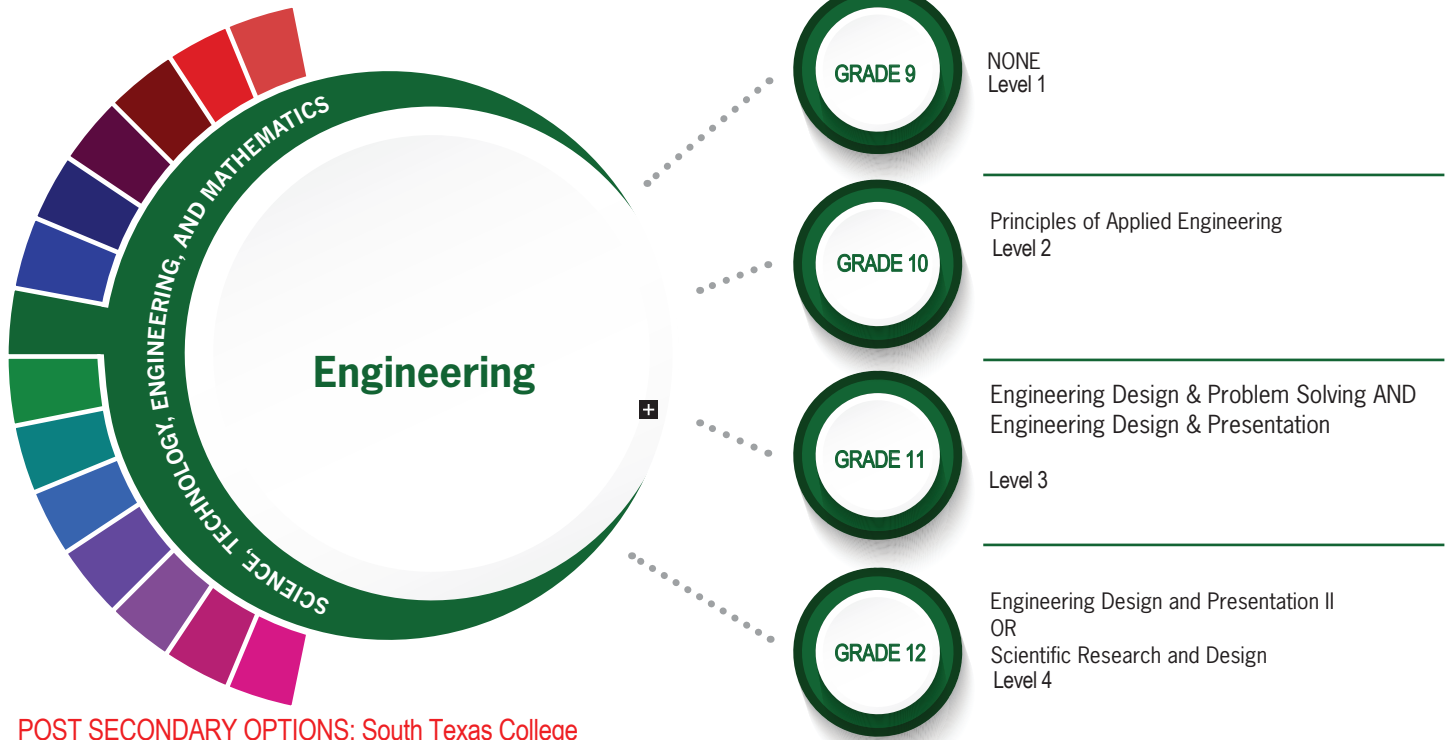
SCIENCE, TECHNOLOGY, ENGINEERING, AND MATHEMATICS

Engineering

+

GRADE 9

NONE
Level 1

GRADE 10

Principles of Applied Engineering
Level 2

GRADE 11

Engineering Design & Problem Solving AND Engineering Design & Presentation

Level 3

GRADE 12

Engineering Design and Presentation II
OR
Scientific Research and Design
Level 4

POST SECONDARY OPTIONS: South Texas College